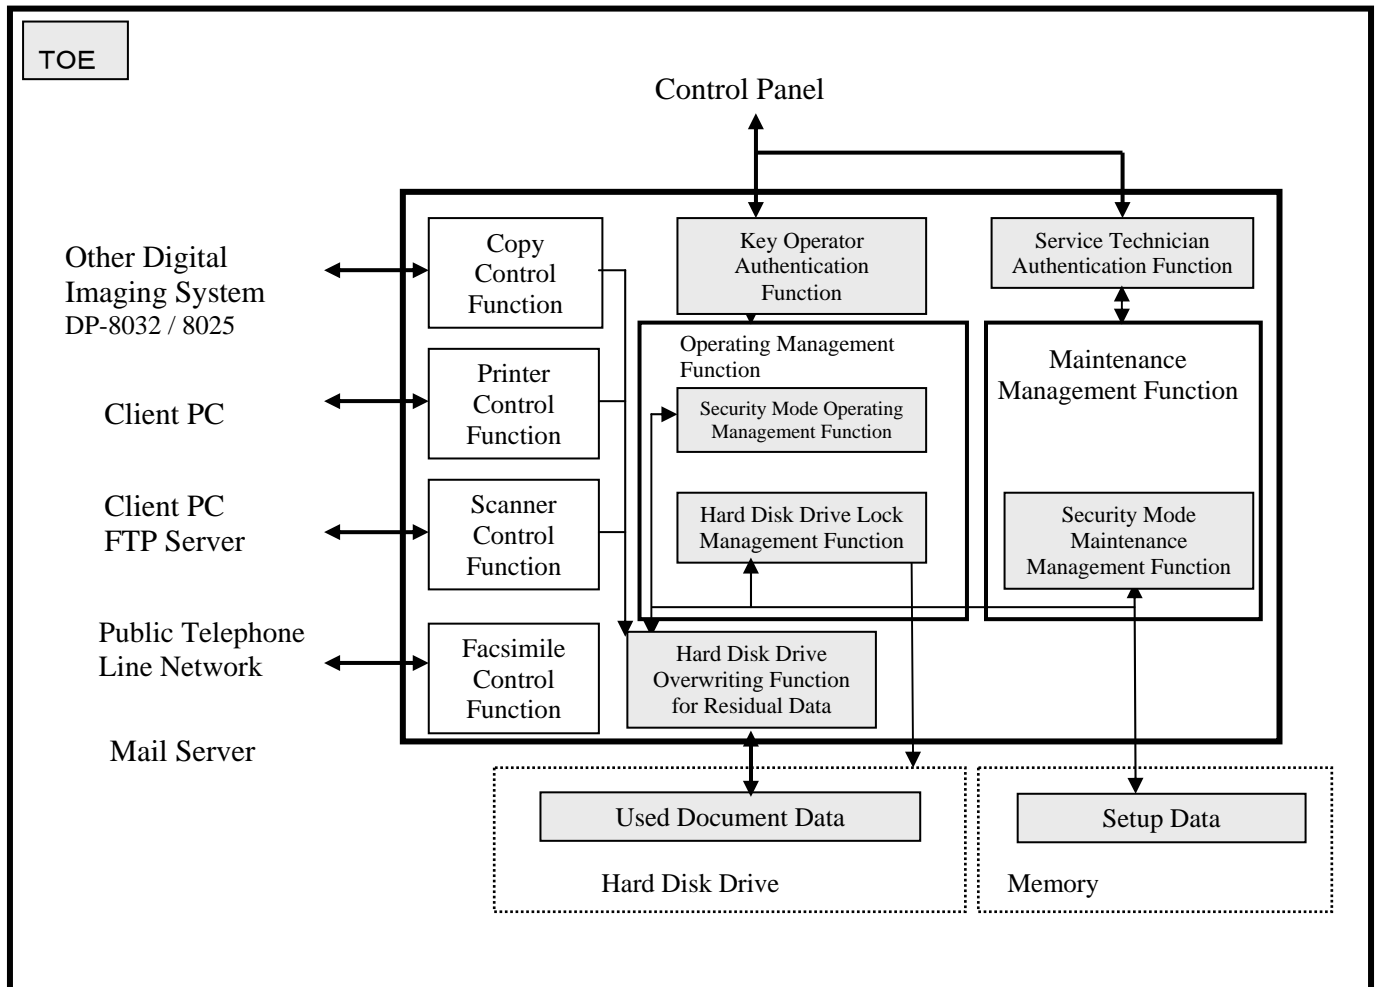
TOE

Control Panel

Other Digital Imaging System
DP-8032 / 8025

Client PC

Client PC
FTP Server

Public Telephone Line Network

Mail Server

Copy Control Function

Printer Control Function

Scanner Control Function

Facsimile Control Function

Key Operator Authentication Function

Operating Management Function

Security Mode Operating Management Function

Hard Disk Drive Lock Management Function

Service Technician Authentication Function

Maintenance Management Function

Security Mode Maintenance Management Function

Hard Disk Drive Overwriting Function for Residual Data

Used Document Data

Hard Disk Drive

Setup Data

Memory